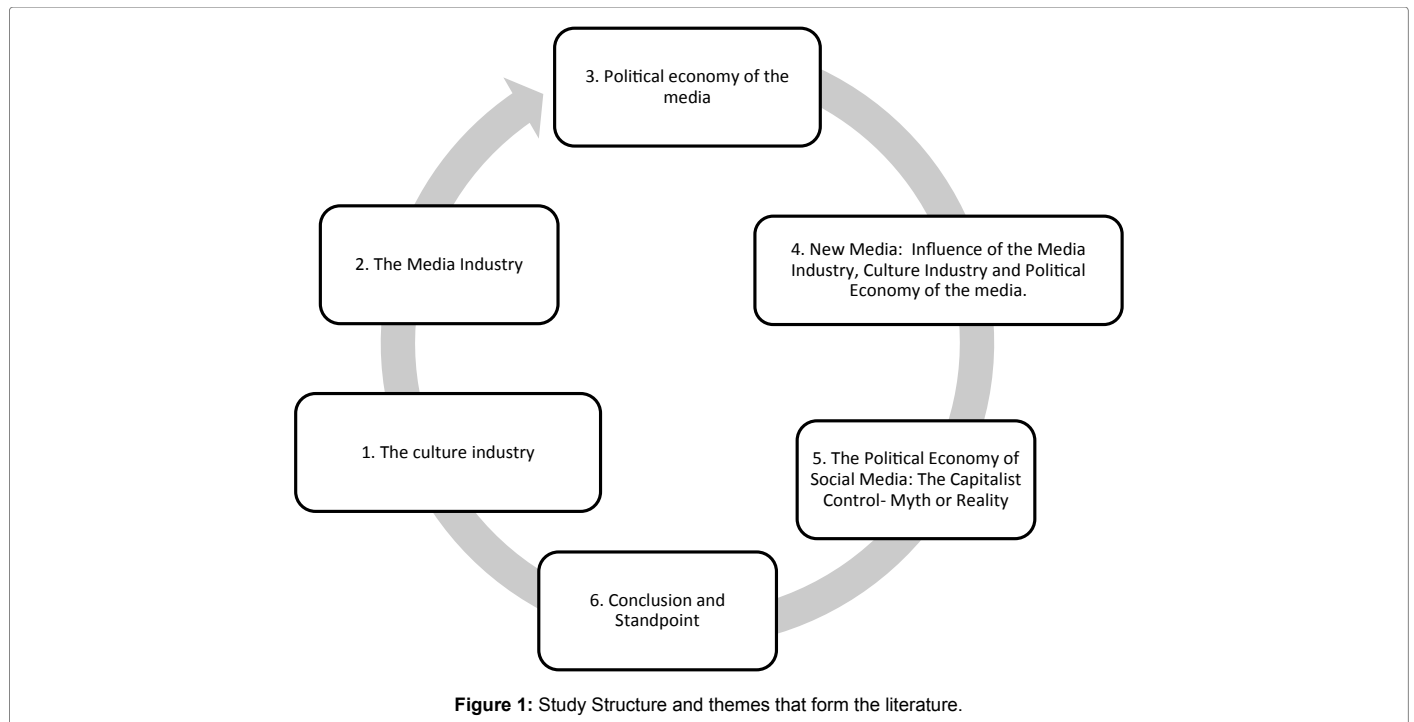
3. Political economy of the media

4. New Media: Influence of the Media Industry, Culture Industry and Political Economy of the media.

5. The Political Economy of Social Media: The Capitalist Control- Myth or Reality

6. Conclusion and Standpoint

1. The culture industry

2. The Media Industry

**Figure 1:** Study Structure and themes that form the literature.